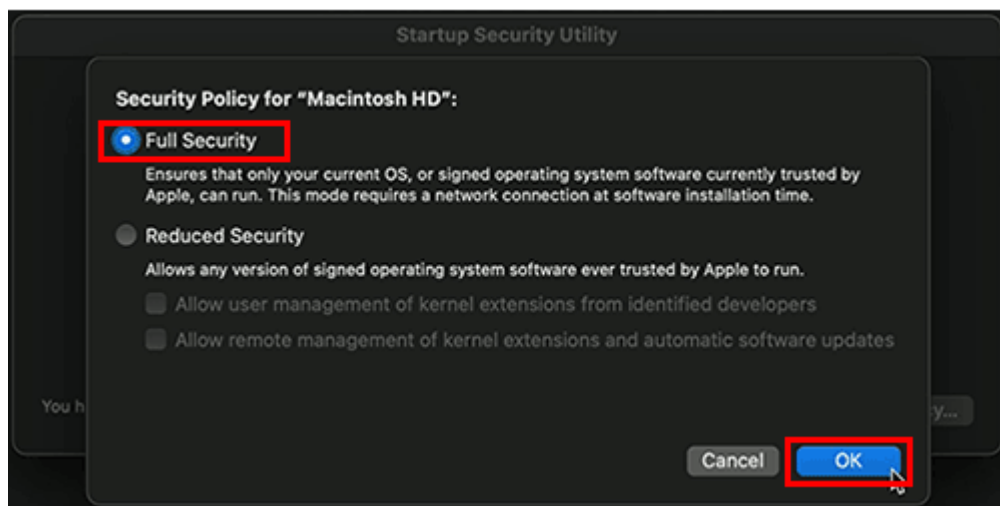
Startup Security Utility

Security Policy for "Macintosh HD":

Full Security

Ensures that only your current OS, or signed operating system software currently trusted by Apple, can run. This mode requires a network connection at software installation time.

Reduced Security

Allows any version of signed operating system software ever trusted by Apple to run.

Allow user management of kernel extensions from identified developers

Allow remote management of kernel extensions and automatic software updates

You h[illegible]

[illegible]y...

Cancel

OK